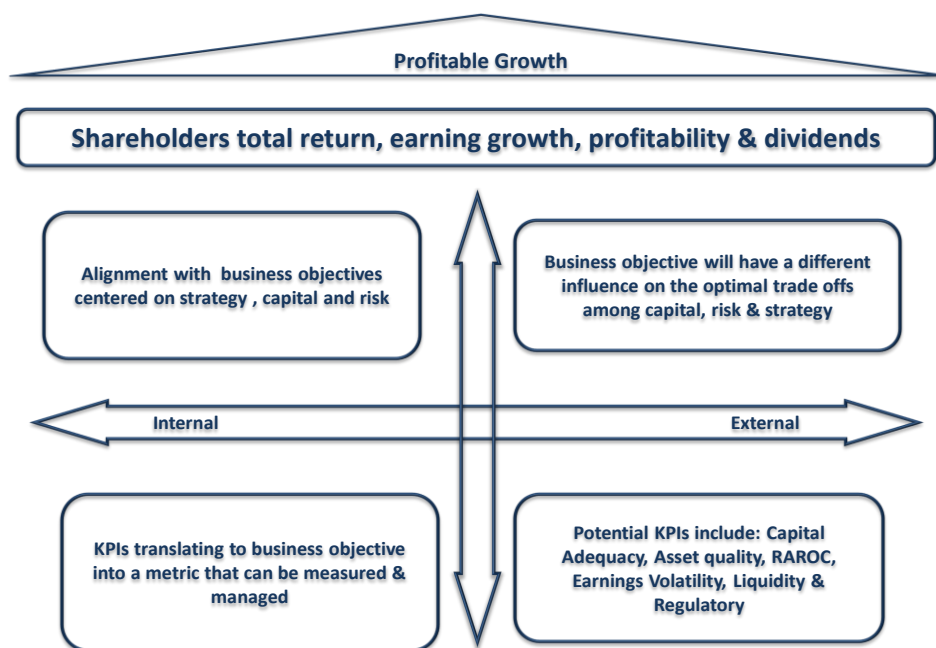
Profitable Growth

Shareholders total return, earning growth, profitability & dividends

Alignment with business objectives centered on strategy , capital and risk

Business objective will have a different influence on the optimal trade offs among capital, risk & strategy

Internal

External

KPIs translating to business objective into a metric that can be measured & managed

Potential KPIs include: Capital Adequacy, Asset quality, RAROC, Earnings Volatility, Liquidity & Regulatory